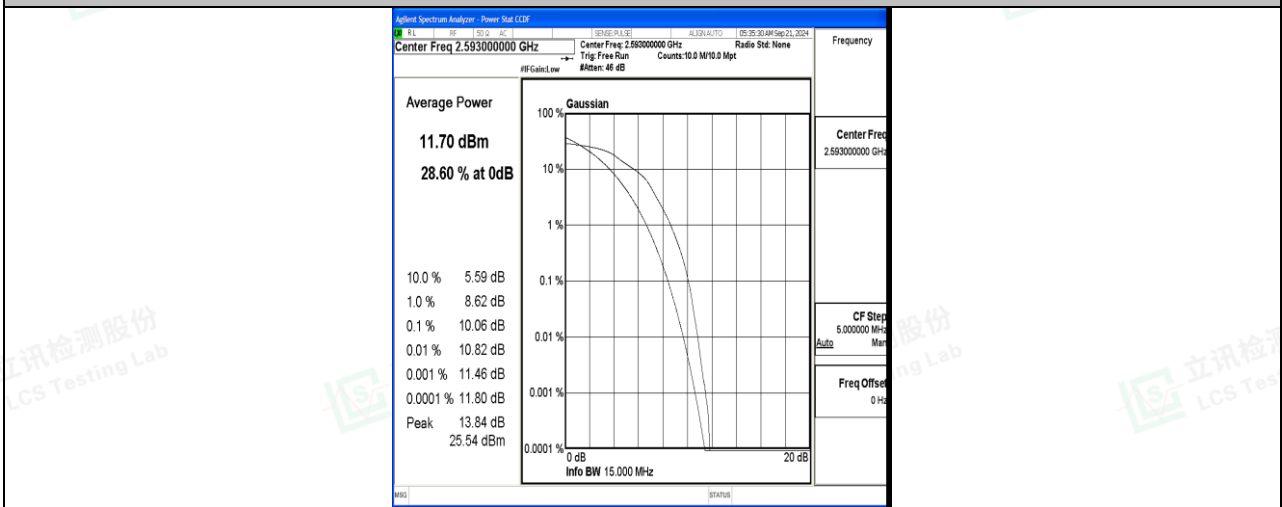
Agilent Spectrum Analyzer - Power Stat CCDF
RL RF 50 Ω AC SENSE:PULSE ALIGN AUTO 05:35:30 AM Sep 21, 2024
Center Freq 2.593000000 GHz
Center Freq: 2.593000000 GHz
Trig: Free Run
#Atten: 46 dB
Counts:10.0 M/10.0 Mpt
Radio Std: None
#IFGain:Low

Frequency

Average Power

11.70 dBm

28.60 % at 0dB

10.0 % 5.59 dB
1.0 % 8.62 dB
0.1 % 10.06 dB
0.01 % 10.82 dB
0.001 % 11.46 dB
0.0001 % 11.80 dB
Peak 13.84 dB
25.54 dBm

Gaussian
100 %
10 %
1 %
0.1 %
0.01 %
0.001 %
0.0001 %
0 dB
20 dB
Info BW 15.000 MHz

Center Freq
2.593000000 GHz

CF Step
5.000000 MHz
Auto Man

Freq Offset
0 Hz

MSG
STATUS

立讯检测股份
LCS Testing Lab
立讯检测股份
LCS Testing Lab
立讯检测
LCS Tes